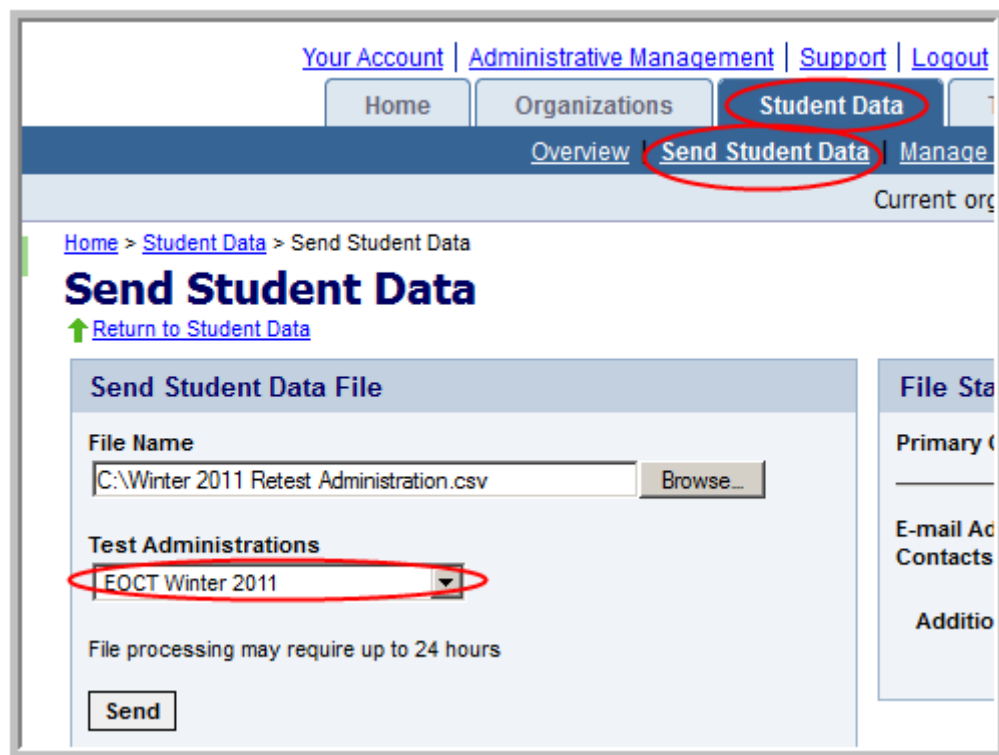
Your Account | Administrative Management | Support | Logout

Home | Organizations | Student Data | T

Overview | Send Student Data | Manage

Current org

Home > Student Data > Send Student Data

Send Student Data

Return to Student Data

Send Student Data File

File Name

C:\Winter 2011 Retest Administration.csv

Browse...

Test Administrations

EOCT Winter 2011

File processing may require up to 24 hours

Send

File Sta

Primary C

E-mail Ad
Contacts

Additio